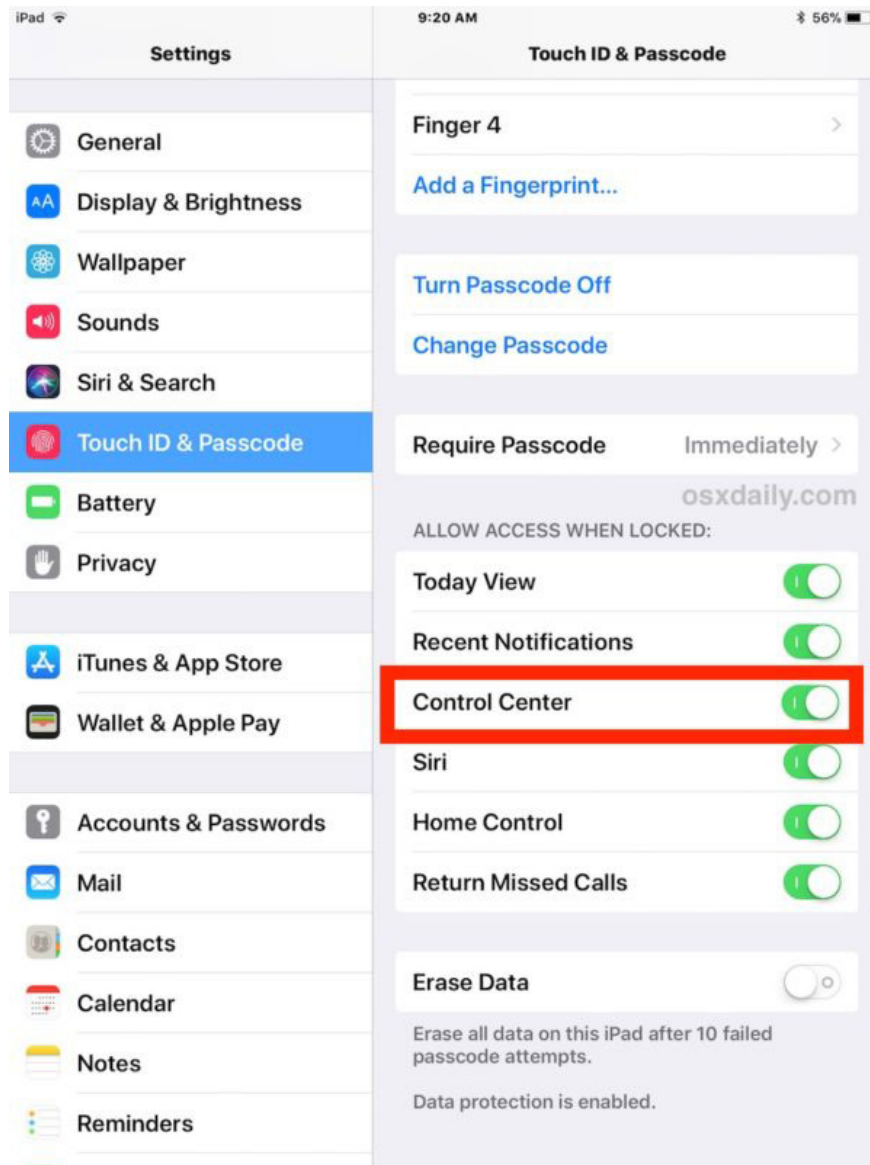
iPad 9:20 AM 56%

Settings

General
Display & Brightness
Wallpaper
Sounds
Siri & Search
Touch ID & Passcode
Battery
Privacy

iTunes & App Store
Wallet & Apple Pay

Accounts & Passwords
Mail
Contacts
Calendar
Notes
Reminders

Touch ID & Passcode

Finger 4
Add a Fingerprint...

Turn Passcode Off
Change Passcode

Require Passcode Immediately

osxdaily.com

ALLOW ACCESS WHEN LOCKED:
Today View
Recent Notifications
Control Center
Siri
Home Control
Return Missed Calls

Erase Data
Erase all data on this iPad after 10 failed passcode attempts.

Data protection is enabled.